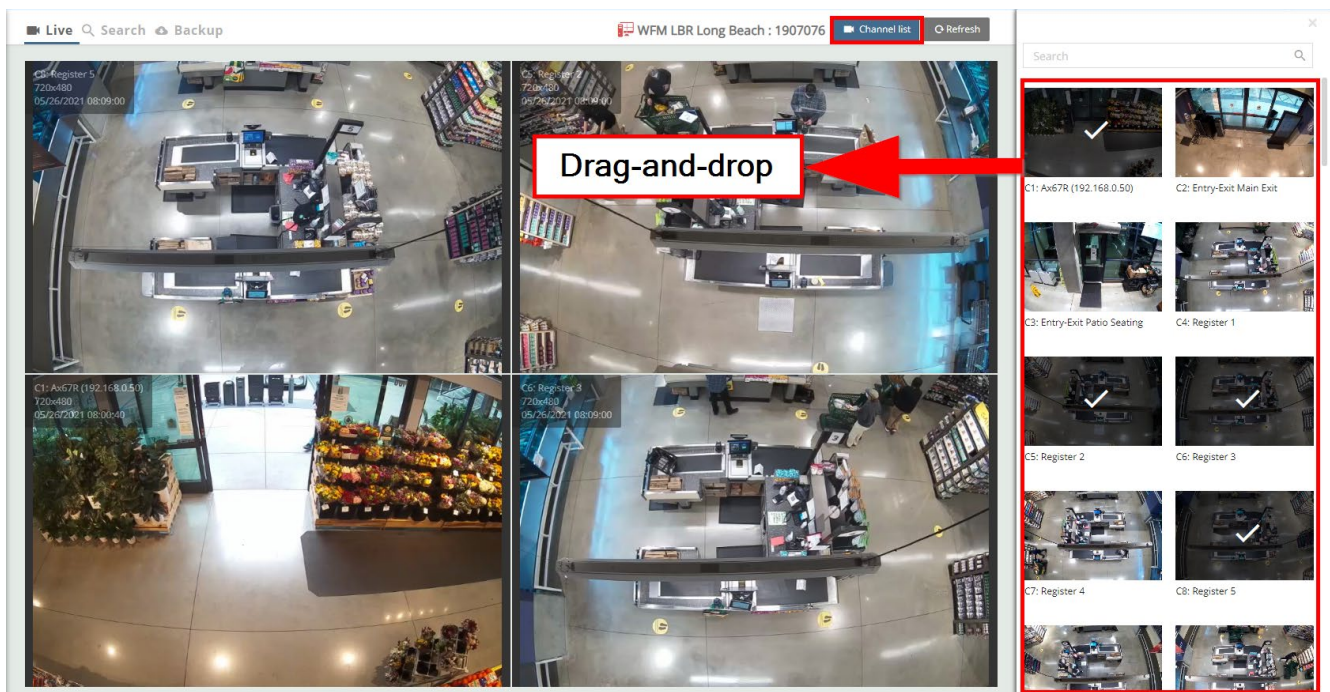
Live Search Backup

WFM LBR Long Beach : 1907076 Channel list Refresh

Search

C8: Register 5
720x480
05/26/2021 08:09:00

C5: Register 2
720x480
05/26/2021 08:09:00

Drag-and-drop

C1: Ax67R (192.168.0.50)
720x480
05/26/2021 08:00:40

C6: Register 3
720x480
05/26/2021 08:09:00

C1: Ax67R (192.168.0.50)
C2: Entry-Exit Main Exit
C3: Entry-Exit Patio Seating
C4: Register 1
C5: Register 2
C6: Register 3
C7: Register 4
C8: Register 5